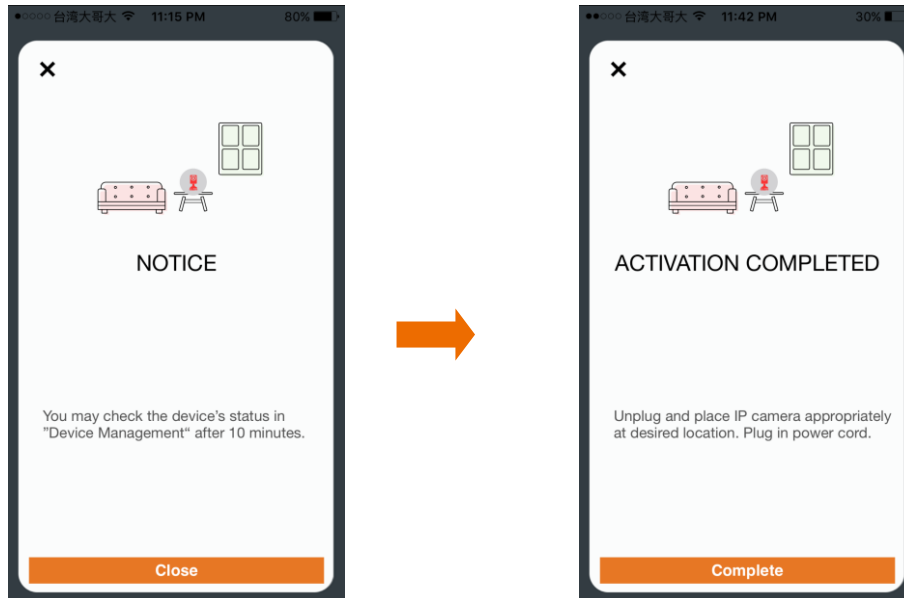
●○○○○ 台湾大哥大 11:15 PM 80%

✕

NOTICE

You may check the device's status in "Device Management“ after 10 minutes.

Close

●●○○○ 台湾大哥大 11:42 PM 30%

✕

ACTIVATION COMPLETED

Unplug and place IP camera appropriately at desired location. Plug in power cord.

Complete